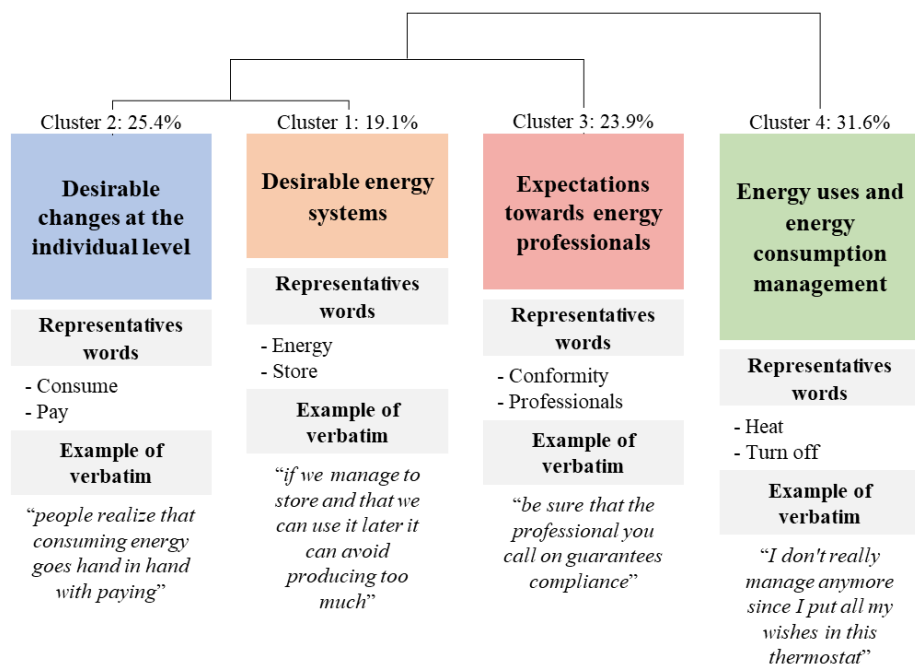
Cluster 2: 25.4%

Desirable changes at the individual level

Representatives words

- Consume
- Pay

Example of verbatim

"people realize that consuming energy goes hand in hand with paying"

Cluster 1: 19.1%

Desirable energy systems

Representatives words

- Energy
- Store

Example of verbatim

"if we manage to store and that we can use it later it can avoid producing too much"

Cluster 3: 23.9%

Expectations towards energy professionals

Representatives words

- Conformity
- Professionals

Example of verbatim

"be sure that the professional you call on guarantees compliance"

Cluster 4: 31.6%

Energy uses and energy consumption management

Representatives words

- Heat
- Turn off

Example of verbatim

"I don't really manage anymore since I put all my wishes in this thermostat"